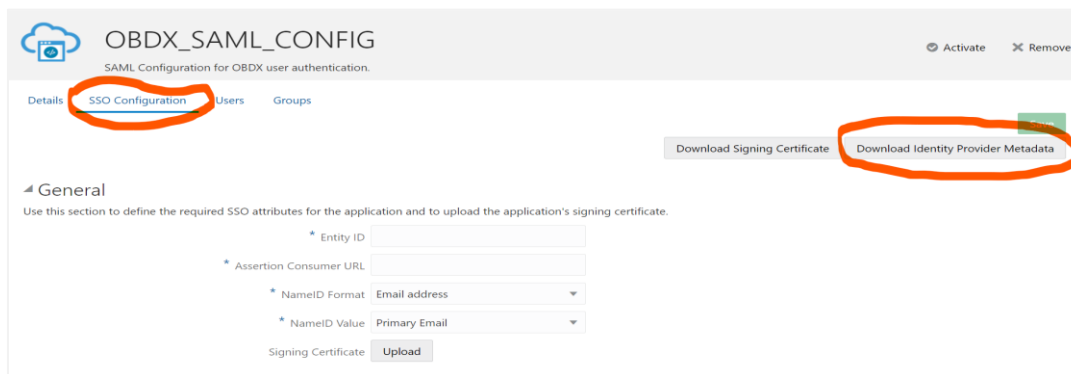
OBDX_SAML_CONFIG

SAML Configuration for OBDX user authentication.

Activate

Remove

Details SSO Configuration Users Groups

Save

Download Signing Certificate

Download Identity Provider Metadata

General

Use this section to define the required SSO attributes for the application and to upload the application's signing certificate.

* Entity ID

* Assertion Consumer URL

* NameID Format Email address

* NameID Value Primary Email

Signing Certificate Upload